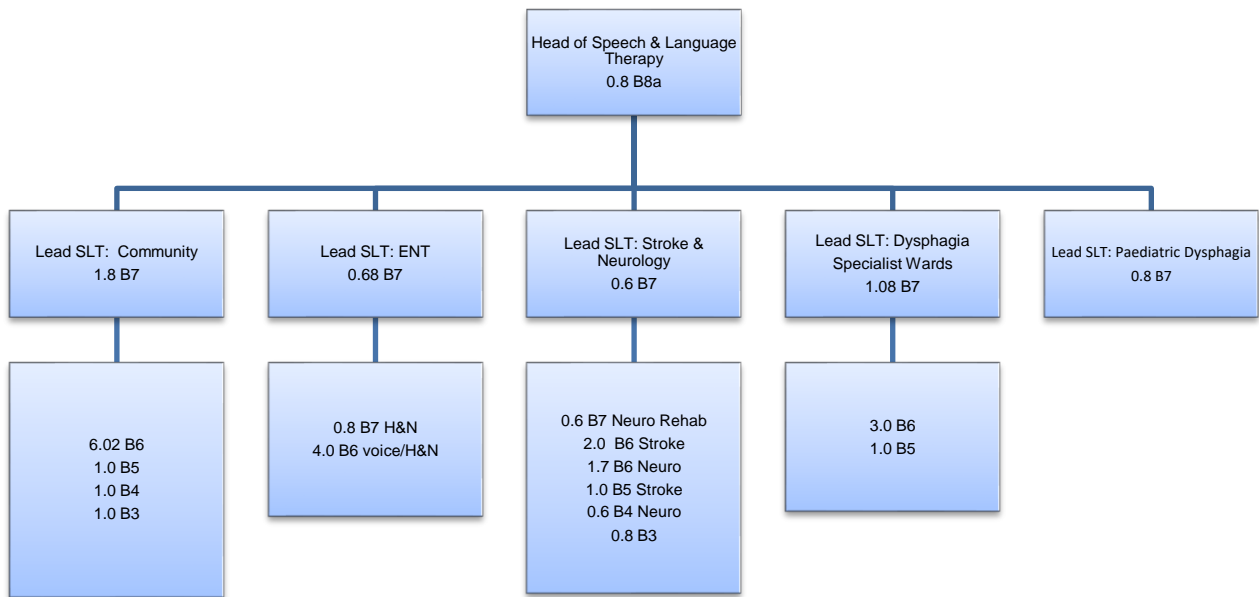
Head of Speech & Language Therapy
0.8 B8a

Lead SLT: Community
1.8 B7

Lead SLT: ENT
0.68 B7

Lead SLT: Stroke & Neurology
0.6 B7

Lead SLT: Dysphagia Specialist Wards
1.08 B7

Lead SLT: Paediatric Dysphagia
0.8 B7

6.02 B6
1.0 B5
1.0 B4
1.0 B3

0.8 B7 H&N
4.0 B6 voice/H&N

0.6 B7 Neuro Rehab
2.0 B6 Stroke
1.7 B6 Neuro
1.0 B5 Stroke
0.6 B4 Neuro
0.8 B3

3.0 B6
1.0 B5